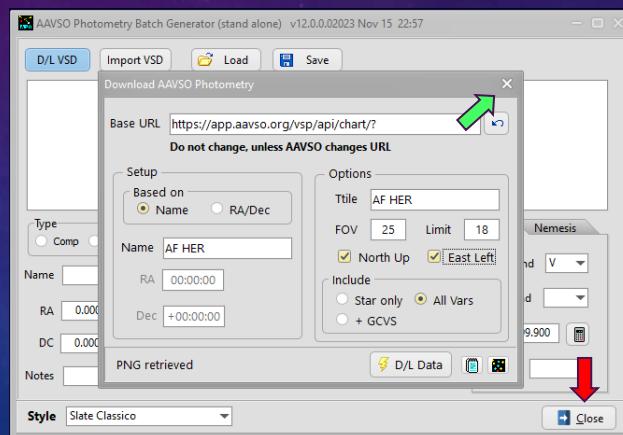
AAVSO Photometry Batch Generator (stand alone) v12.0.0.02023 Nov 15 22:57

D/L VSD
Import VSD
Load
Save

Download AAVSO Photometry

Base URL https://app.aavso.org/vsp/api/chart/?
Do not change, unless AAVSO changes URL

Setup
Based on
Name
RA/Dec
Name AF HER
RA 00:00:00
Dec +00:00:00

Options
Titile AF HER
FOV 25
Limit 18
North Up
East Left
Include
Star only
All Vars
+ GCVS

PNG retrieved
D/L Data

Type
Comp
Name
RA 0.000
DC 0.000
Notes

Nemesis
nd V
d
9.900

Style Slate Classico
Close